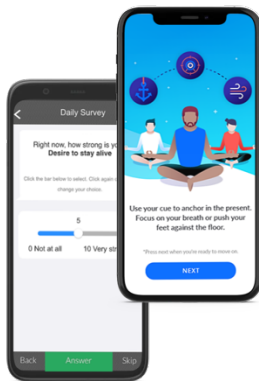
Daily Survey

Right now, how strong is yo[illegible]
Desire to stay alive

Click the bar below to select. Click again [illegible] change your choice.

5

0 Not at all

10 Very str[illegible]

Back

Answer

Skip

Use your cue to anchor in the present. Focus on your breath or push your feet against the floor.

*Press next when you're ready to move on.

NEXT